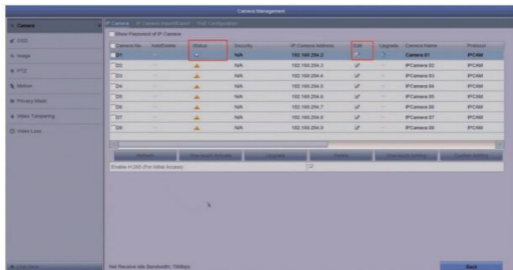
Camera Management

Camera
OSD
Image
PTZ
Motion
Privacy Mask
Video Tampering
Video Loss

Camera | IP Camera Import/Export | PoE Configuration

Show Password of IP Camera

| Camera No. | Add/Delete | Status | Security | IP Camera Address | Edit | Upgrade | Camera Name | Protocol |
|---|---|---|---|---|---|---|---|---|
| D1 | | | N/A | 192.168.254.2 | | | Camera 01 | IPCAM |
| D2 | | | N/A | 192.168.254.3 | | | IPCamera 02 | IPCAM |
| D3 | | | N/A | 192.168.254.4 | | | IPCamera 03 | IPCAM |
| D4 | | | N/A | 192.168.254.5 | | | IPCamera 04 | IPCAM |
| D5 | | | N/A | 192.168.254.6 | | | IPCamera 05 | IPCAM |
| D6 | | | N/A | 192.168.254.7 | | | IPCamera 06 | IPCAM |
| D7 | | | N/A | 192.168.254.8 | | | IPCamera 07 | IPCAM |
| D8 | | | N/A | 192.168.254.9 | | | IPCamera 08 | IPCAM |

Refresh | One-touch Activate | Upgrade | Delete | One-touch Adding | Custom Adding

Enable H.265 (For Initial Access)

Live View

Net Receive Idle Bandwidth: 79Mbps

Back